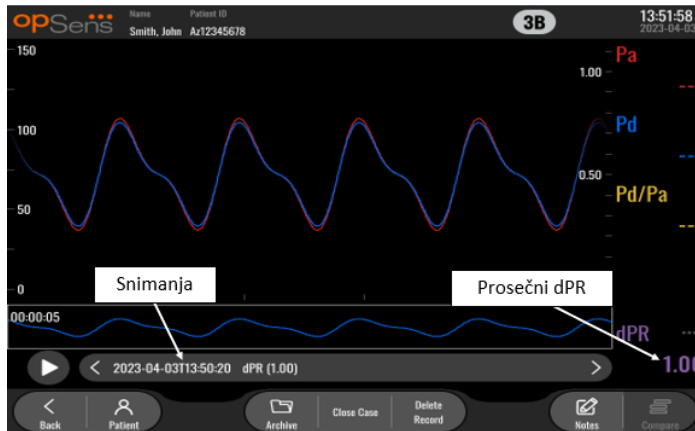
opSens Name Smith, John Patient ID Az12345678

3B

13:51:58
2023-04-03

150
100
50
0

1.00
0.50

Pa
Pd
Pd/Pa

Snimanja
Prosečni dPR

00:00:05

dPR

2023-04-03T13:50:20 dPR (1.00)

1.00

Back
Patient
Archive
Close Case
Delete Record
Notes
Compare